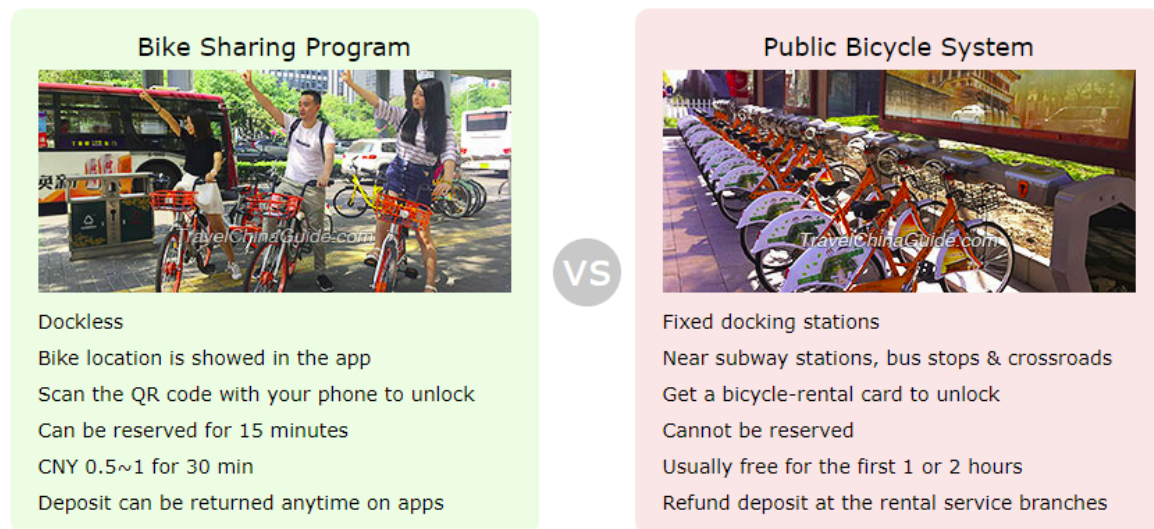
Bike Sharing Program

TravelChinaGuide.com

Dockless

Bike location is showed in the app

Scan the QR code with your phone to unlock

Can be reserved for 15 minutes

CNY 0.5~1 for 30 min

Deposit can be returned anytime on apps

VS

Public Bicycle System

TravelChinaGuide.com

Fixed docking stations

Near subway stations, bus stops & crossroads

Get a bicycle-rental card to unlock

Cannot be reserved

Usually free for the first 1 or 2 hours

Refund deposit at the rental service branches